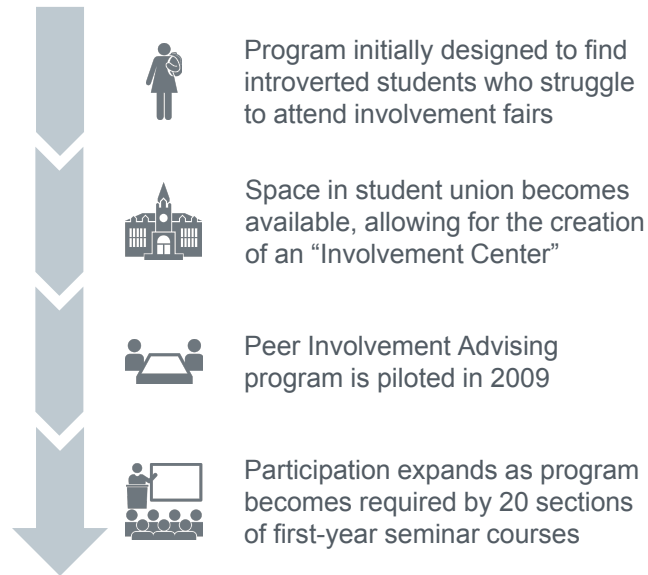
Program initially designed to find introverted students who struggle to attend involvement fairs

Space in student union becomes available, allowing for the creation of an “Involvement Center”

Peer Involvement Advising program is piloted in 2009

Participation expands as program becomes required by 20 sections of first-year seminar courses